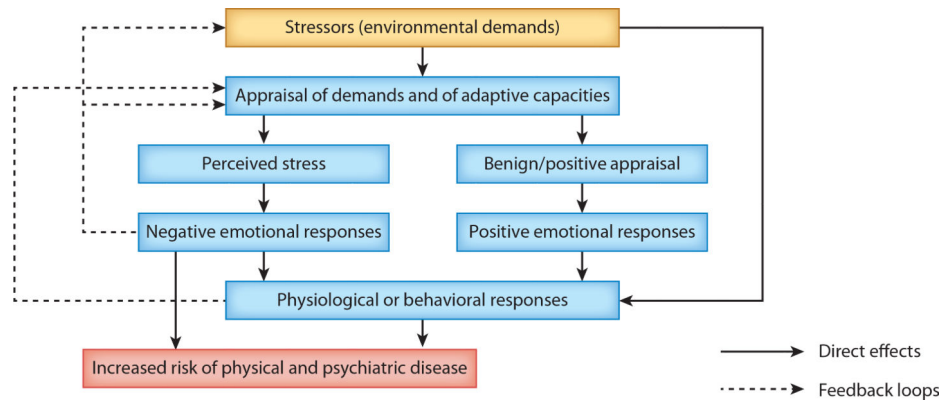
Stressors (environmental demands)

Appraisal of demands and of adaptive capacities

Perceived stress

Benign/positive appraisal

Negative emotional responses

Positive emotional responses

Physiological or behavioral responses

Increased risk of physical and psychiatric disease

Direct effects

Feedback loops